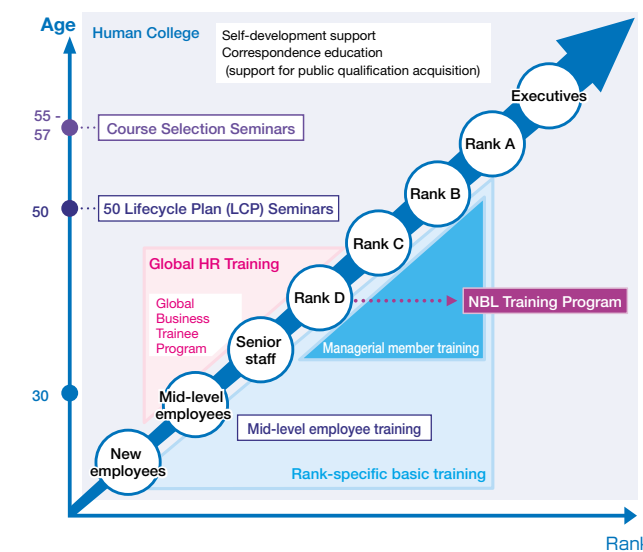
Age

Human College

Self-development support
Correspondence education
(support for public qualification acquisition)

55 - 57

Course Selection Seminars

50

50 Lifecycle Plan (LCP) Seminars

30

Global HR Training

Global Business Trainee Program

Executives

Rank A

Rank B

Rank C

Rank D

NBL Training Program

Senior staff

Managerial member training

Mid-level employees

Mid-level employee training

New employees

Rank-specific basic training

Rank